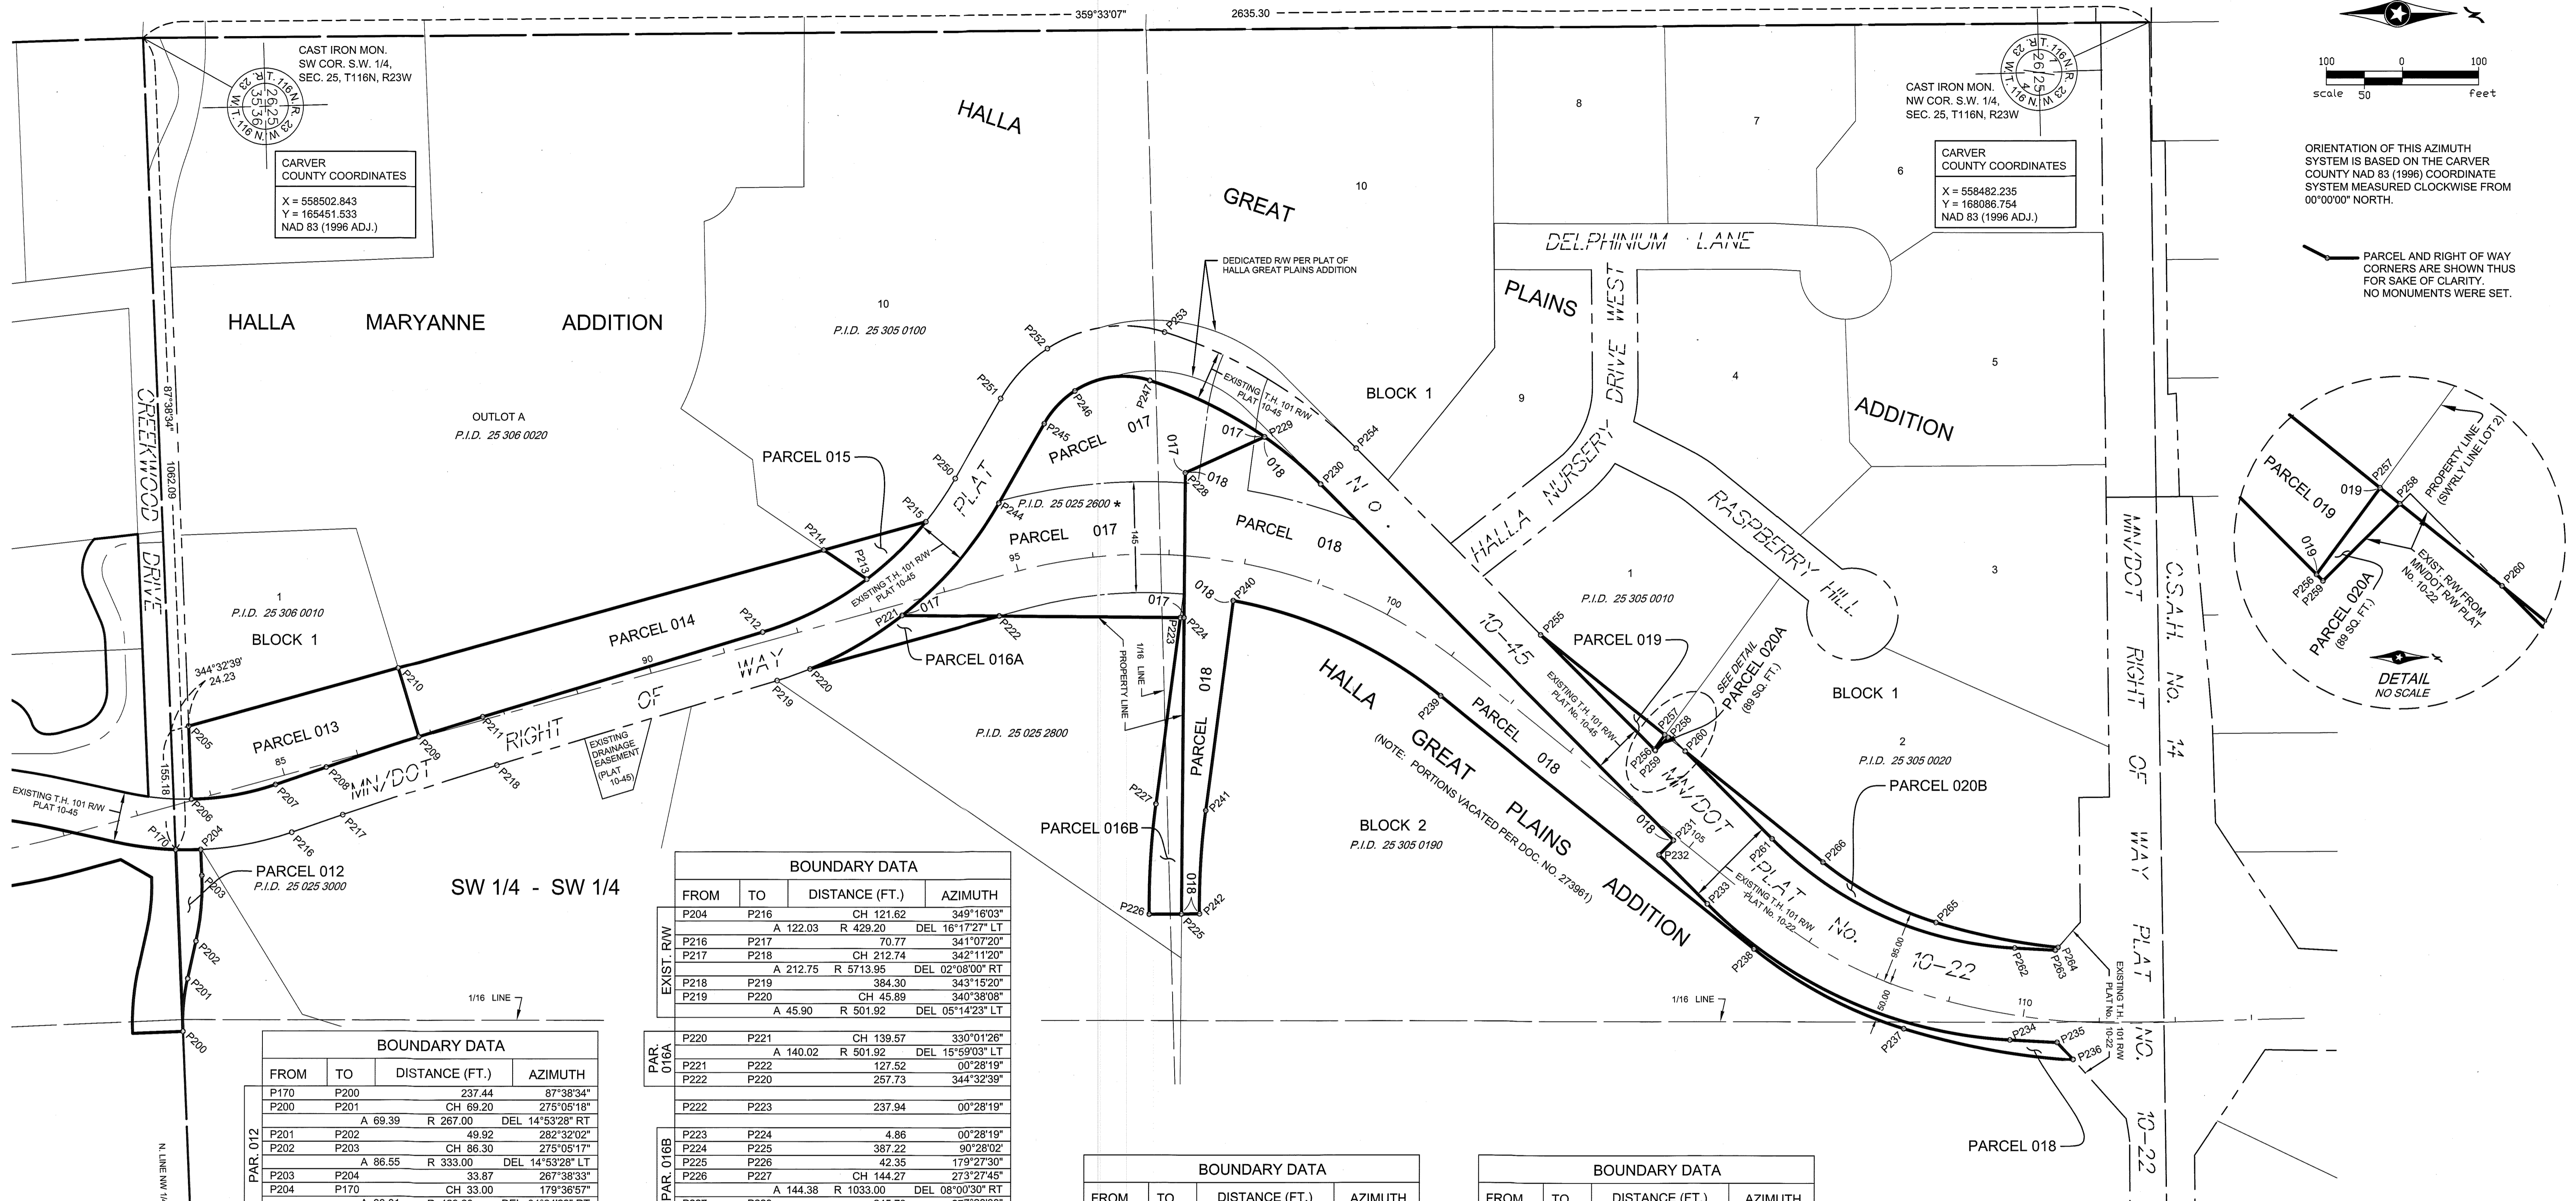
359°33'07"
2635.30

CAST IRON MON.
SW COR. S.W. 1/4,
SEC. 25, T116N, R23W

T. 116 N. R. 23 W.
26 25
35 36
T. 116 N. R. 23 W.

CARVER
COUNTY COORDINATES
X = 558502.843
Y = 165451.533
NAD 83 (1996 ADJ.)

HALLA
GREAT
PLAINS
ADDITION

CAST IRON MON.
NW COR. S.W. 1/4,
SEC. 25, T116N, R23W

CARVER
COUNTY COORDINATES
X = 558482.235
Y = 168086.754
NAD 83 (1996 ADJ.)

100 0 100
scale 50 feet

ORIENTATION OF THIS AZIMUTH SYSTEM IS BASED ON THE CARVER COUNTY NAD 83 (1996) COORDINATE SYSTEM MEASURED CLOCKWISE FROM 00°00'00" NORTH.

PARCEL AND RIGHT OF WAY CORNERS ARE SHOWN THUS FOR SAKE OF CLARITY. NO MONUMENTS WERE SET.

8 7 6 10 9 4 5 1 3 2

DELPHINIUM LANE
DEDICATED R/W PER PLAT OF HALLA GREAT PLAINS ADDITION

HALLA MARYANNE ADDITION
10
P.I.D. 25 305 0100

OUTLOT A
P.I.D. 25 306 0020

CREEKWOOD DRIVE
87°38'34"
1062.09

BLOCK 1
HALLA NURSERY DRIVE WEST
RASPBERRY HILL

PARCEL 015
PARCEL 017
PARCEL 018
P.I.D. 25 025 2600 *
PARCEL 017
145
95
017
018
100
EXISTING T.H. 101 R/W PLAT 10-45

1
P.I.D. 25 306 0010
BLOCK 1
344°32'39'
24.23

PARCEL 014
PARCEL 013
90
85
PARCEL 016A
EXISTING T.H. 101 R/W PLAT 10-45
RIGHT OF WAY
MN/DOT
EXISTING DRAINAGE EASEMENT (PLAT 10-45)
1/16 LINE PROPERTY LINE
PARCEL 018
P.I.D. 25 025 2800

1
P.I.D. 25 305 0010
PARCEL 019
SEE DETAIL PARCEL 020A (89 SQ. FT.)
BLOCK 1
2
P.I.D. 25 305 0020
PARCEL 020B
EXISTING T.H. 101 R/W PLAT No. 10-45
HALLA GREAT PLAINS ADDITION
(NOTE: PORTIONS VACATED PER DOC. NO. 273961)
PARCEL 018
NO. 10-45
MN/DOT PLAT NO. 10-22
105
BLOCK 2
P.I.D. 25 305 0190
EXISTING T.H. 101 R/W PLAT No. 10-22
95.00
50.00
110
EXISTING T.H. 101 R/W PLAT No. 10-22
MN/DOT RIGHT OF WAY PLAT NO. 10-22
C.S.A.H. NO. 14

PARCEL 019
019
019
PROPERTY LINE (SW'RLY LINE LOT 2)
EXIST. R/W FROM MN/DOT R/W PLAT No. 10-22
PARCEL 020A (89 SQ. FT.)
DETAIL
NO SCALE

EXISTING T.H. 101 R/W PLAT 10-45
155.18
PARCEL 012
P.I.D. 25 025 3000
SW 1/4 - SW 1/4
PARCEL 016B
1/16 LINE
1/16 LINE
PARCEL 018
N LINE NW 1/4

P170 P200 P201 P202 P203 P204 P205 P206 P207 P208 P209 P210 P211 P212 P213 P214 P215 P216 P217 P218 P219 P220 P221 P222 P223 P224 P225 P226 P227 P228 P229 P230 P231 P232 P233 P234 P235 P236 P237 P238 P239 P240 P241 P242 P244 P245 P246 P247 P250 P251 P252 P253 P254 P255 P256 P257 P258 P259 P260 P261 P262 P263 P264 P265 P266

BOUNDARY DATA
| | FROM | TO | DISTANCE (FT.) | AZIMUTH |
|---|---|---|---|---|
| PAR. 012 | P170 | P200 | 237.44 | 87°38'34" |
| | P200 | P201 | CH 69.20 | 275°05'18" |
| | | | A 69.39 R 267.00 | DEL 14°53'28" RT |
| | P201 | P202 | 49.92 | 282°32'02" |
| | P202 | P203 | CH 86.30 | 275°05'17" |
| | | | A 86.55 R 333.00 | DEL 14°53'28" LT |
| | P203 | P204 | 33.87 | 267°38'33" |
| | P204 | P170 | CH 33.00 | 179°36'57" |

BOUNDARY DATA
| | FROM | TO | DISTANCE (FT.) | AZIMUTH |
|---|---|---|---|---|
| EXIST. R/W | P204 | P216 | CH 121.62 | 349°16'03" |
| | | | A 122.03 R 429.20 | DEL 16°17'27" LT |
| | P216 | P217 | 70.77 | 341°07'20" |
| | P217 | P218 | CH 212.74 | 342°11'20" |
| | | | A 212.75 R 5713.95 | DEL 02°08'00" RT |
| | P218 | P219 | 384.30 | 343°15'20" |
| | P219 | P220 | CH 45.89 | 340°38'08" |
| | | | A 45.90 R 501.92 | DEL 05°14'23" LT |
| PAR. 016A | P220 | P221 | CH 139.57 | 330°01'26" |
| | | | A 140.02 R 501.92 | DEL 15°59'03" LT |
| | P221 | P222 | 127.52 | 00°28'19" |
| | P222 | P220 | 257.73 | 344°32'39" |
| | P222 | P223 | 237.94 | 00°28'19" |
| PAR. 016B | P223 | P224 | 4.86 | 00°28'19" |
| | P224 | P225 | 387.22 | 90°28'02' |
| | P225 | P226 | 42.35 | 179°27'30" |
| | P226 | P227 | CH 144.27 | 273°27'45" |
| | | | A 144.38 R 1033.00 | DEL 08°00'30" RT |

BOUNDARY DATA
| FROM | TO | DISTANCE (FT.) | AZIMUTH |
|---|---|---|---|

BOUNDARY DATA
| FROM | TO | DISTANCE (FT.) | AZIMUTH |
|---|---|---|---|